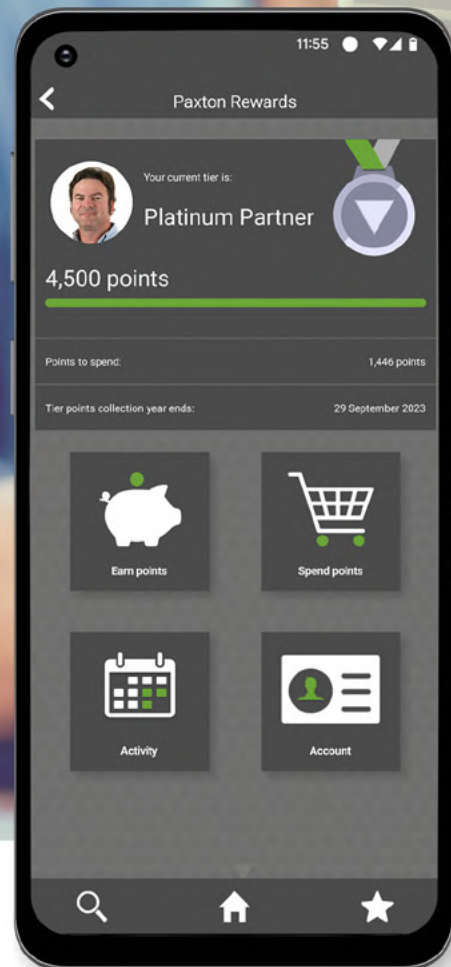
11:55

Paxton Rewards

Your current tier is:

Platinum Partner

4,500 points

Points to spend: 1,446 points

Tier points collection year ends: 29 September 2023

Earn points

Spend points

Activity

Account